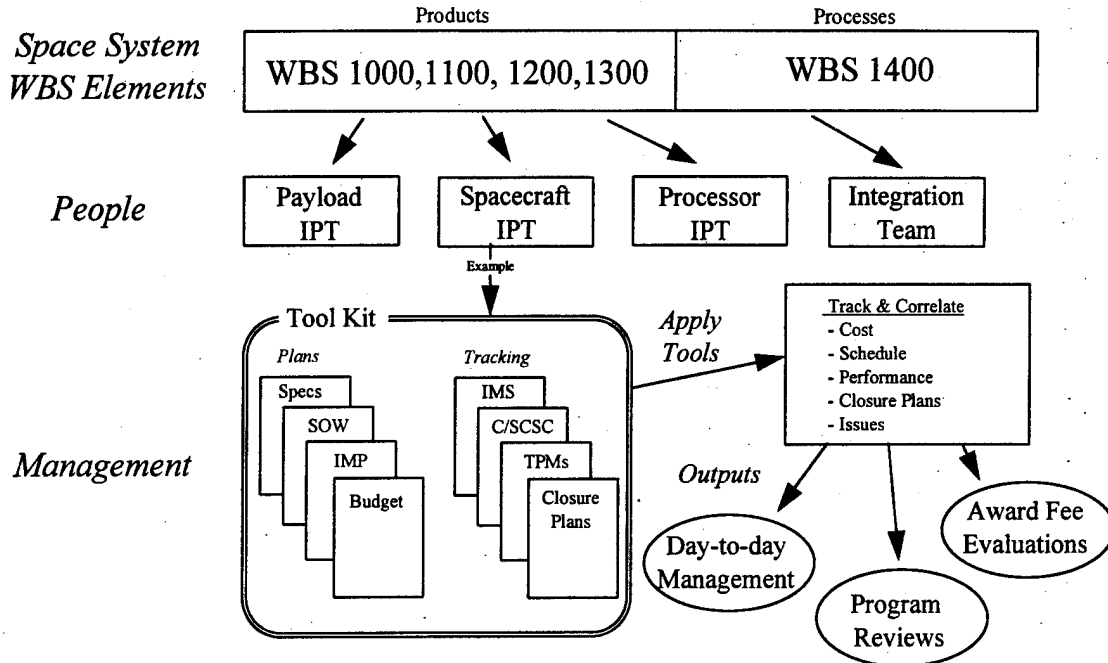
Space System WBS Elements

Products

Processes

WBS 1000,1100, 1200,1300

WBS 1400

People

Payload IPT

Spacecraft IPT

Processor IPT

Integration Team

Example

Management

Tool Kit

Plans

Specs

SOW

IMP

Budget

Tracking

IMS

C/SCSC

TPMs

Closure Plans

Apply Tools

Track & Correlate
- Cost
- Schedule
- Performance
- Closure Plans
- Issues

Outputs

Day-to-day Management

Program Reviews

Award Fee Evaluations